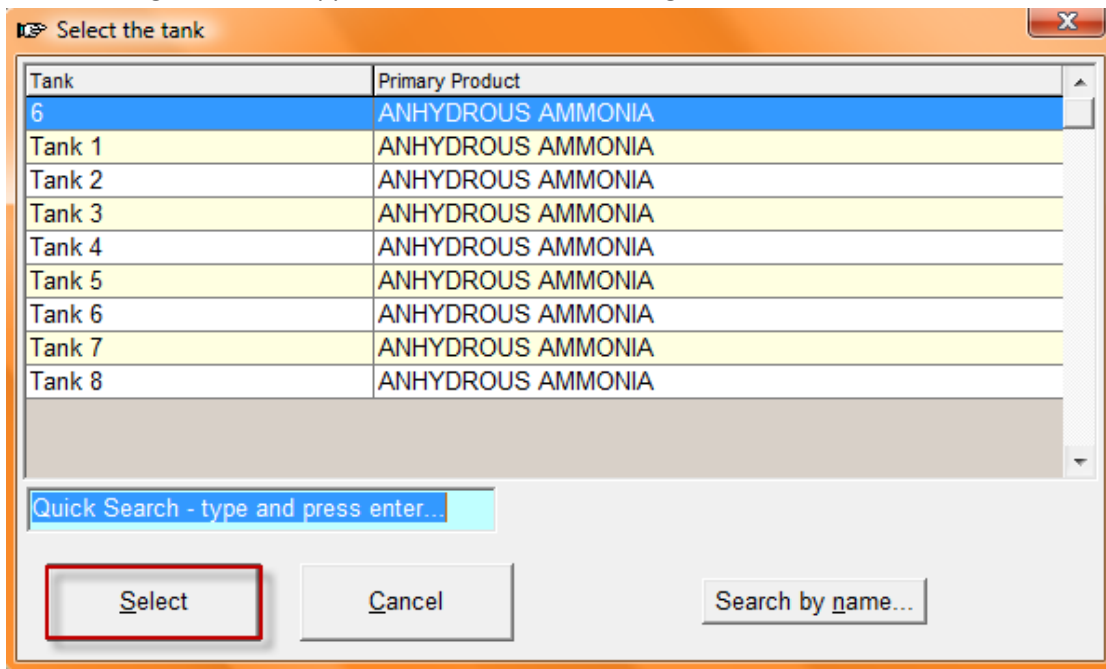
Select the tank

| Tank | Primary Product |
|---|---|
| 6 | ANHYDROUS AMMONIA |
| Tank 1 | ANHYDROUS AMMONIA |
| Tank 2 | ANHYDROUS AMMONIA |
| Tank 3 | ANHYDROUS AMMONIA |
| Tank 4 | ANHYDROUS AMMONIA |
| Tank 5 | ANHYDROUS AMMONIA |
| Tank 6 | ANHYDROUS AMMONIA |
| Tank 7 | ANHYDROUS AMMONIA |
| Tank 8 | ANHYDROUS AMMONIA |

Quick Search - type and press enter...

Select

Cancel

Search by name...